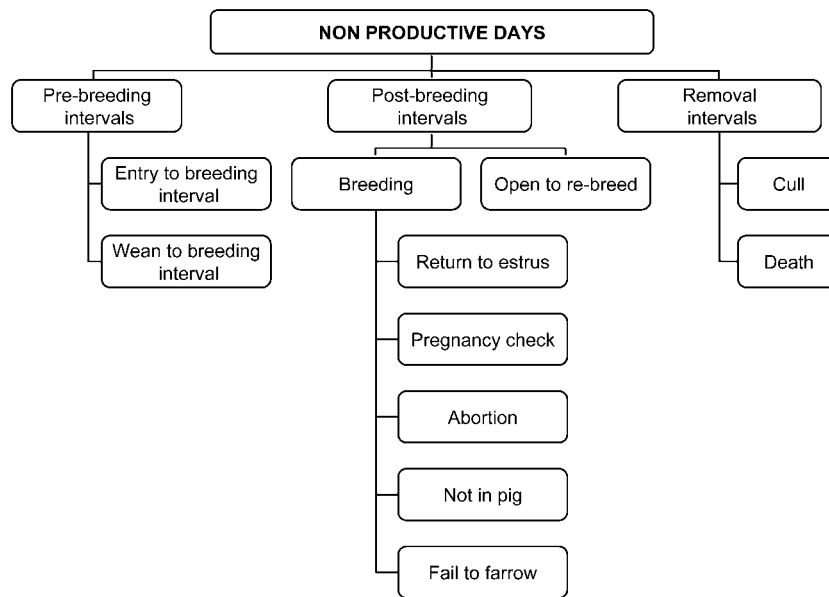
NON PRODUCTIVE DAYS

Pre-breeding intervals

Entry to breeding interval

Wean to breeding interval

Post-breeding intervals

Breeding

Open to re-breed

Return to estrus

Pregnancy check

Abortion

Not in pig

Fail to farrow

Removal intervals

Cull

Death